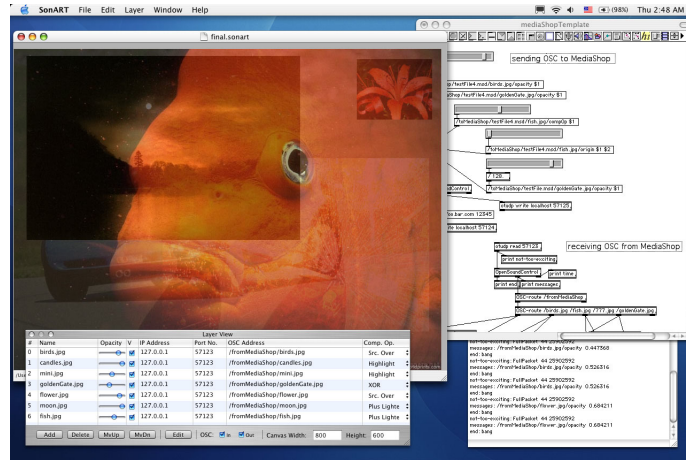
SonART File Edit Layer Window Help

(98%) Thu 2:48 AM

final.sonart

mediaShopTemplate

sending OSC to MediaShop

p /testFile4.mod/birds.jpg/opacity $1

/toMediaShop/testFile4.mod/goldenGate.jpg/opacity $1

/toMediaShop/testFile4.mod/fish.jpg/compUp $1

/toMediaShop/testFile4.mod/fish.jpg/origin $1 $2

/ 128

/toMediaShop/testFile.mod/goldenGate.jpg/opacity $1

dControl

fudp write localhost 57123

o.bar.com 12845

te localhost 57124

fudp read 57123

receiving OSC from MediaShop

print not-too-exciting

OpenSoundControl

print time

print end

print messages

OSC-route /fromMediaShop

OSC-route /birds.jpg /fish.jpg /??? .jpg /goldenGate.jpg

Layer View

| # | Name | Opacity | V | IP Address | Port No. | OSC Address | Comp. Op. |
|---|---|---|---|---|---|---|---|
| 0 | birds.jpg | | ✓ | 127.0.0.1 | 57123 | /fromMediaShop/birds.jpg | Src. Over |
| 1 | candles.jpg | | ✓ | 127.0.0.1 | 57123 | /fromMediaShop/candles.jpg | Highlight |
| 2 | mini.jpg | | ✓ | 127.0.0.1 | 57123 | /fromMediaShop/mini.jpg | Highlight |
| 3 | goldenGate.jpg | | ✓ | 127.0.0.1 | 57123 | /fromMediaShop/goldenGate.jpg | XOR |
| 4 | flower.jpg | | ✓ | 127.0.0.1 | 57123 | /fromMediaShop/flower.jpg | Src. Over |
| 5 | moon.jpg | | ✓ | 127.0.0.1 | 57123 | /fromMediaShop/moon.jpg | Plus Lighte |
| 6 | fish.jpg | | ✓ | 127.0.0.1 | 57123 | /fromMediaShop/fish.jpg | Plus Lighte |

Add Delete MvUp MvDn Edit OSC: in out Canvas Width: 800 Height: 600

not-too-exciting: FullPacket 44 25902592
messages: /fromMediaShop/birds.jpg/opacity 0.447368
end: bang
not-too-exciting: FullPacket 44 25902592
messages: /fromMediaShop/birds.jpg/opacity 0.526316
end: bang
not-too-exciting: FullPacket 44 25902592
messages: /fromMediaShop/birds.jpg/opacity 0.526316
end: bang
not-too-exciting: FullPacket 44 25902592
messages: /fromMediaShop/flower.jpg/opacity 0.684211
end: bang
not-too-exciting: FullPacket 44 25902592
messages: /fromMediaShop/flower.jpg/opacity 0.684211
end: bang